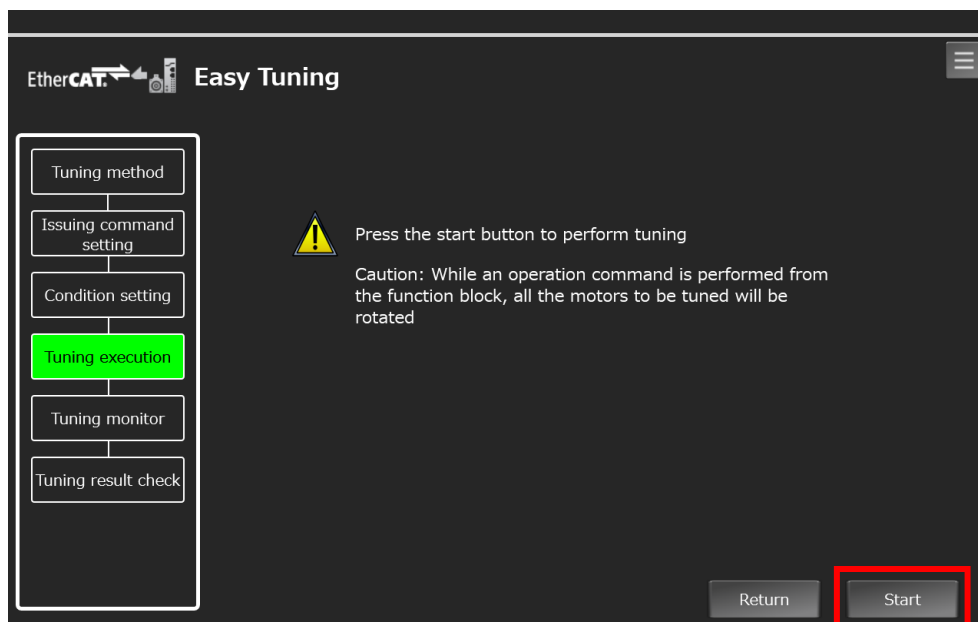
EtherCAT. Easy Tuning

Tuning method

Issuing command setting

Condition setting

Tuning execution

Tuning monitor

Tuning result check

Press the start button to perform tuning

Caution: While an operation command is performed from the function block, all the motors to be tuned will be rotated

Return

Start